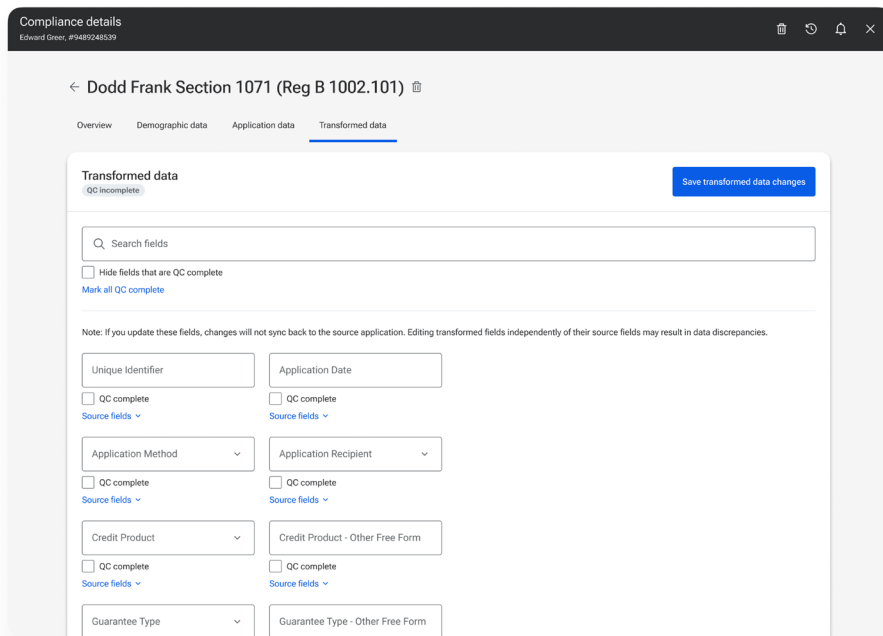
Compliance details
Edward Greer, #9489248539

← Dodd Frank Section 1071 (Reg B 1002.101)

Overview Demographic data Application data Transformed data

Transformed data
QC incomplete

Save transformed data changes

Search fields

Hide fields that are QC complete

Mark all QC complete

Note: If you update these fields, changes will not sync back to the source application. Editing transformed fields independently of their source fields may result in data discrepancies.

Unique Identifier
QC complete
Source fields

Application Date
QC complete
Source fields

Application Method
QC complete
Source fields

Application Recipient
QC complete
Source fields

Credit Product
QC complete
Source fields

Credit Product - Other Free Form
QC complete
Source fields

Guarantee Type

Guarantee Type - Other Free Form